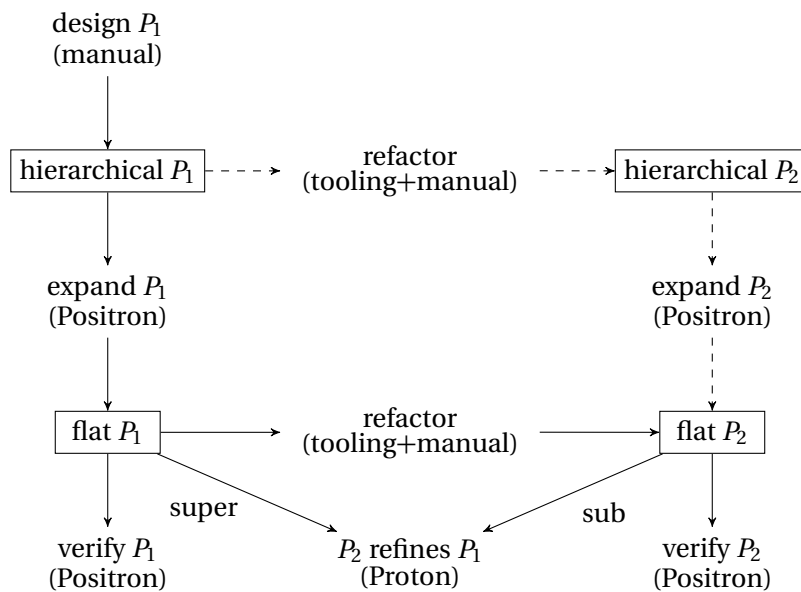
design $P_1$
(manual)

hierarchical $P_1$

refactor
(tooling+manual)

hierarchical $P_2$

expand $P_1$
(Positron)

expand $P_2$
(Positron)

flat $P_1$

refactor
(tooling+manual)

flat $P_2$

super

sub

verify $P_1$
(Positron)

$P_2$ refines $P_1$
(Proton)

verify $P_2$
(Positron)